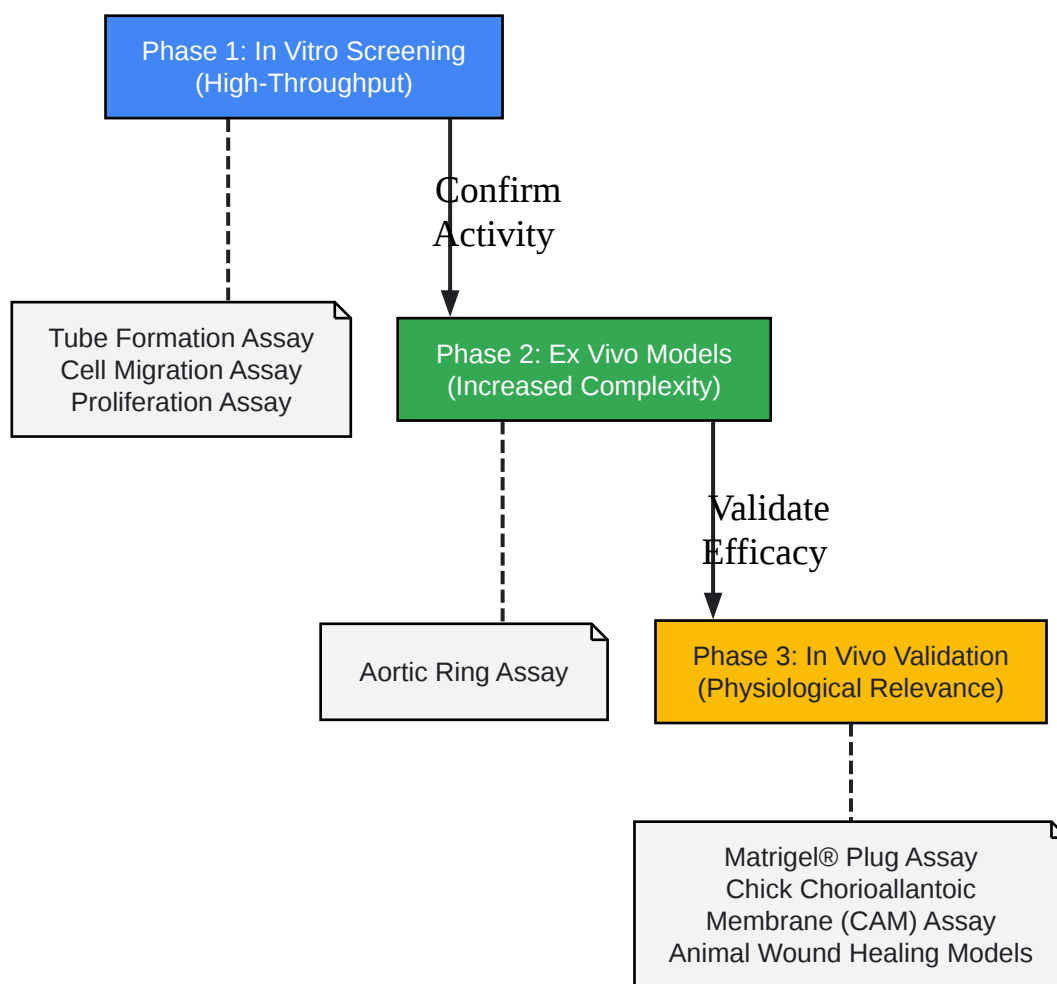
Phase 1: In Vitro Screening
(High-Throughput)

Confirm
Activity

Tube Formation Assay
Cell Migration Assay
Proliferation Assay

Phase 2: Ex Vivo Models
(Increased Complexity)

Validate
Efficacy

Aortic Ring Assay

Phase 3: In Vivo Validation
(Physiological Relevance)

Matrigel® Plug Assay
Chick Chorioallantoic
Membrane (CAM) Assay
Animal Wound Healing Models